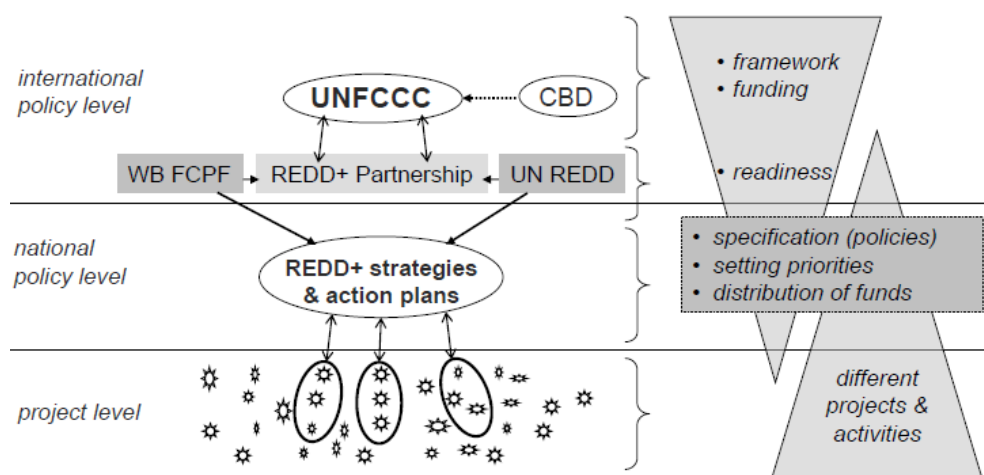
international policy level

UNFCCC

CBD

WB FCPF

REDD+ Partnership

UN REDD

national policy level

REDD+ strategies & action plans

project level

• framework
• funding

• readiness

• specification (policies)
• setting priorities
• distribution of funds

different projects & activities